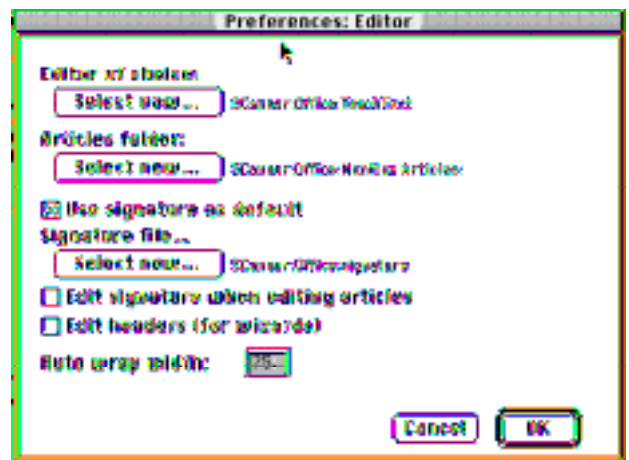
Preferences: Editor

Editor of choice:

Select new...

SCanner:Office:TeachText

Articles folder:

Select new...

SCanner:Office:NewsRx Articles

☒ Use signature as default

Signature file...

Select new...

SCanner:Office:signature

☐ Edit signature when editing articles

☐ Edit headers (for wizards)

Auto wrap width: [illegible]

Cancel

OK